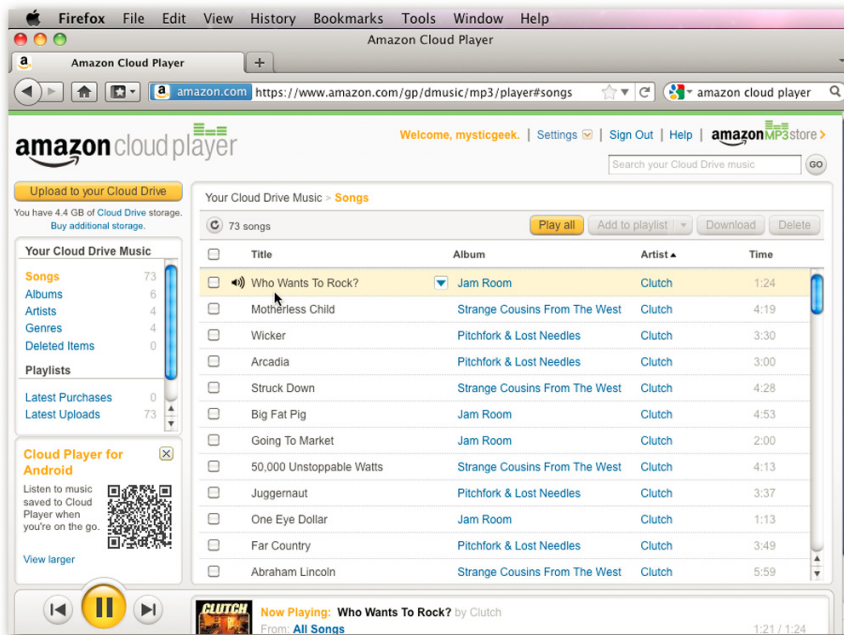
Firefox File Edit View History Bookmarks Tools Window Help

Amazon Cloud Player

Amazon Cloud Player +

amazon.com https://www.amazon.com/gp/dmusic/mp3/player#songs

amazon cloud player

amazon cloud player

Welcome, mysticgeek. | Settings | Sign Out | Help | amazonMP3store >

Search your Cloud Drive music GO

Upload to your Cloud Drive

You have 4.4 GB of Cloud Drive storage. Buy additional storage.

Your Cloud Drive Music

| | |
|---|---|
| Songs | 73 |
| Albums | 6 |
| Artists | 4 |
| Genres | 4 |
| Deleted Items | 0 |

Playlists

| | |
|---|---|
| Latest Purchases | 0 |
| Latest Uploads | 73 |

Cloud Player for Android

Listen to music saved to Cloud Player when you're on the go.

View larger

Your Cloud Drive Music > Songs

73 songs

Play all Add to playlist Download Delete

| Title | Album | Artist ▲ | Time |
|---|---|---|---|
| Who Wants To Rock? | Jam Room | Clutch | 1:24 |
| Motherless Child | Strange Cousins From The West | Clutch | 4:19 |
| Wicker | Pitchfork & Lost Needles | Clutch | 3:30 |
| Arcadia | Pitchfork & Lost Needles | Clutch | 3:00 |
| Struck Down | Strange Cousins From The West | Clutch | 4:28 |
| Big Fat Pig | Jam Room | Clutch | 4:53 |
| Going To Market | Jam Room | Clutch | 2:00 |
| 50,000 Unstoppable Watts | Strange Cousins From The West | Clutch | 4:13 |
| Juggernaut | Pitchfork & Lost Needles | Clutch | 3:37 |
| One Eye Dollar | Jam Room | Clutch | 1:13 |
| Far Country | Pitchfork & Lost Needles | Clutch | 3:49 |
| Abraham Lincoln | Strange Cousins From The West | Clutch | 5:59 |

CLUTCH

Now Playing: Who Wants To Rock? by Clutch

From: All Songs

1:21 / 1:24